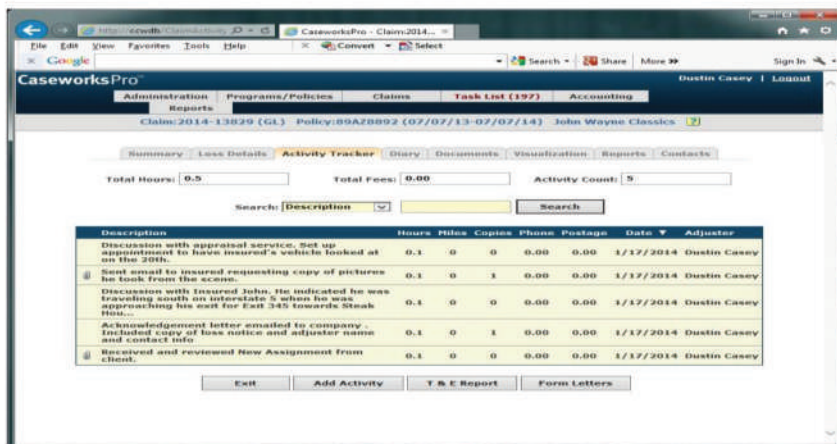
http://cewdh/Caseworks/Jsy CaseworksPro - Claim:2014...

File Edit View Favorites Tools Help Convert Select

Google Search Share More Sign In

CaseworksPro

Dustin Casey | Logout

Administration Programs/Policies Claims Task List (197) Accounting Reports

Claim:2014-13829 (GL) Policy:89A28892 (07/07/13-07/07/14) John Wayne Classics

Summary Loss Details Activity Tracker Diary Documents Visualization Reports Contacts

Total Hours: 0.5 Total Fees: 0.00 Activity Count: 5

Search: Description Search

| Description | Hours | Miles | Copies | Phone | Postage | Date ▼ | Adjuster |
|---|---|---|---|---|---|---|---|
| Discussion with appraisal service. Set up appointment to have insured's vehicle looked at on the 20th. | 0.1 | 0 | 0 | 0.00 | 0.00 | 1/17/2014 | Dustin Casey |
| Sent email to insured requesting copy of pictures he took from the scene. | 0.1 | 0 | 1 | 0.00 | 0.00 | 1/17/2014 | Dustin Casey |
| Discussion with Insured John. He indicated he was traveling south on interstate 5 when he was approaching his exit for Exit 345 towards Steak Hou... | 0.1 | 0 | 0 | 0.00 | 0.00 | 1/17/2014 | Dustin Casey |
| Acknowledgement letter emailed to company . Included copy of loss notice and adjuster name and contact info | 0.1 | 0 | 1 | 0.00 | 0.00 | 1/17/2014 | Dustin Casey |
| Received and reviewed New Assignment from client. | 0.1 | 0 | 0 | 0.00 | 0.00 | 1/17/2014 | Dustin Casey |

Exit Add Activity T & E Report Form Letters